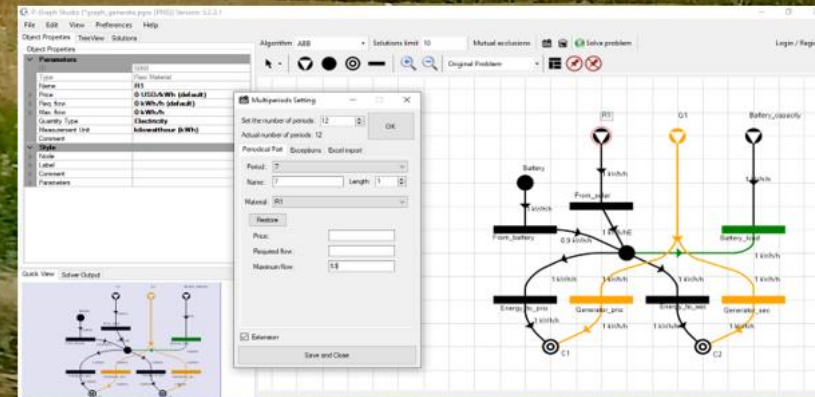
P-Graph Studio (*graph_generator.pgsx [P/NS]) Version: 5.2.2.1

File Edit View Preferences Help

Object Properties TreeView Solutions

Object Properties

Parameters

| | |
|---|---|
| ID | 5060 |
| Type | Raw Material |
| Name | R1 |
| Price | 0 USD/kWh (default) |
| Req. flow | 0 kWh/h (default) |
| Max. flow | 0 kWh/h |
| Quantity Type | Electricity |
| Measurement Unit | kilowatthour (kWh) |
| Comment | |

Style

| | |
|---|---|
| Node | |
| Label | |
| Comment | |
| Parameters | |

Quick View Solver Output

Algorithm: ABB Solutions limit: 10 Mutual exclusions Solve problem Login / Register

Original Problem

Multiperiods Setting

Set the number of periods: 12

Actual number of periods: 12

OK

Periodical Part Exceptions Excel import

Period: 7

Name: 7 Length: 1

Material: R1

Restore

Price:

Required flow:

Maximum flow: 1.5

Extension

Save and Close

R1 G1 Battery_capacity

Battery

From_solar

1 kWh/h

1 kWh/h

1 kWh/h

From_battery

0.9 kWh/h

1 kWh/h

Battery_load

1 kWh/h

1 kWh/h

1 kWh/h

1 kWh/h

1 kWh/h

Energy_to_pri Generator_pri Energy_to_sec Generator_sec

1 kWh/h

1 kWh/h

C1 C2